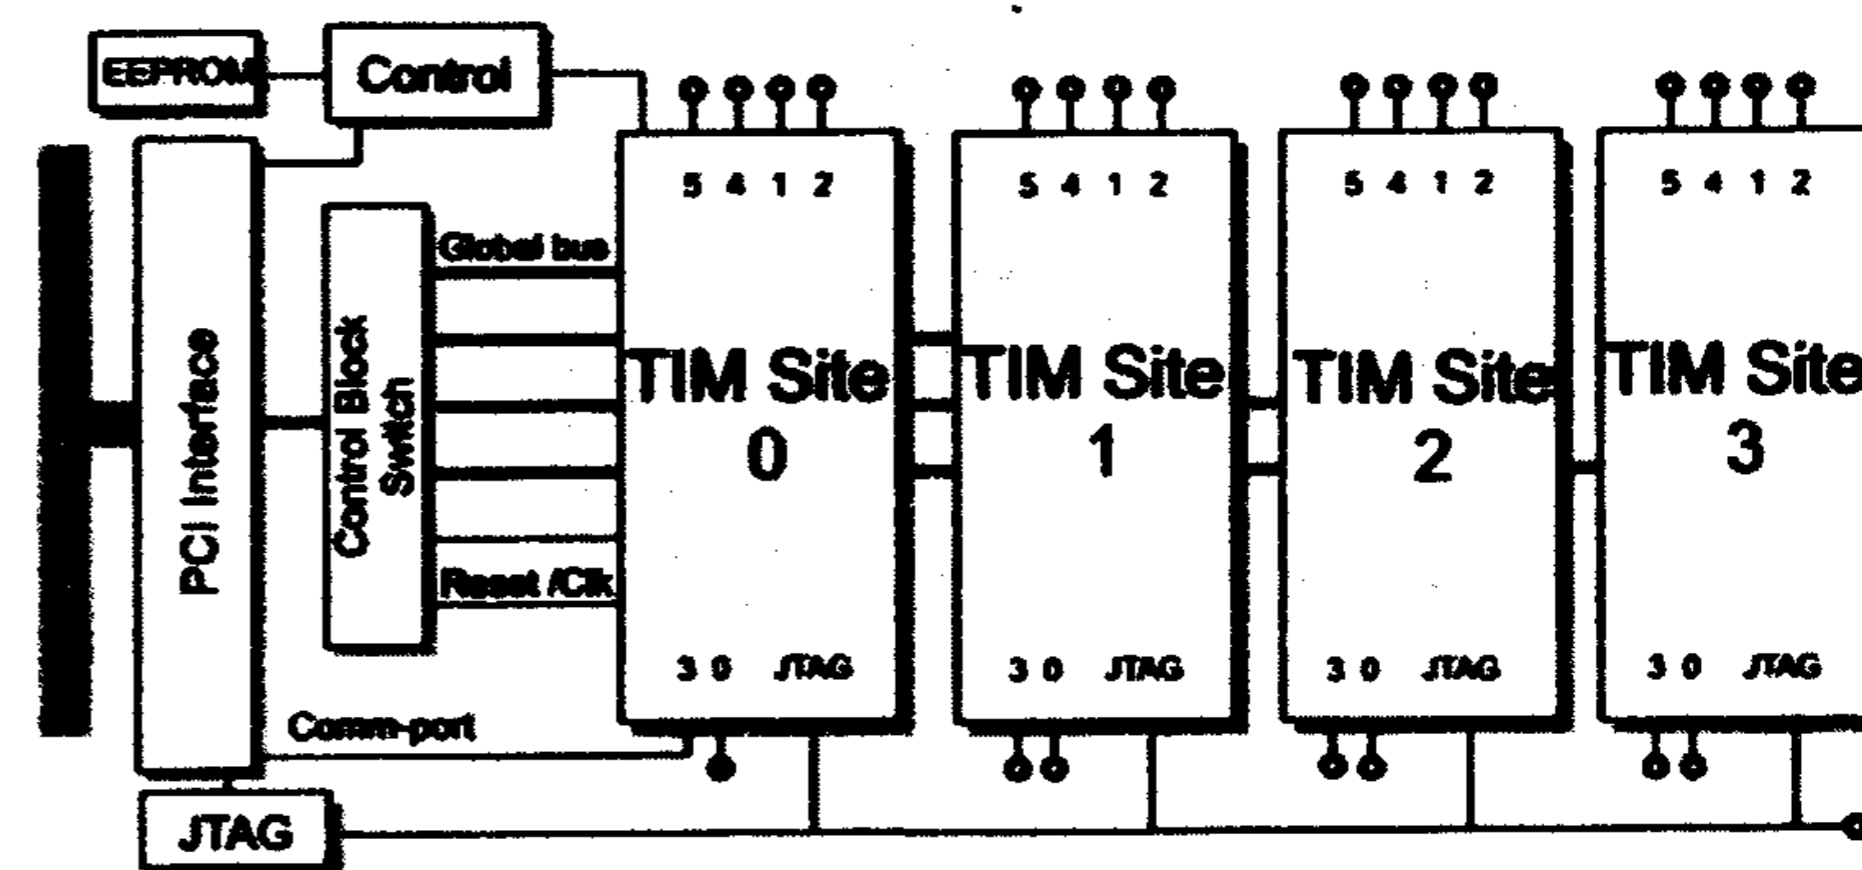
EEPROM
Control
PCI Interface
Control Block Switch
Global bus
Reset /Clk
Comm-port
JTAG

5 4 1 2
TIM Site 0
3 0 JTAG

5 4 1 2
TIM Site 1
3 0 JTAG

5 4 1 2
TIM Site 2
3 0 JTAG

5 4 1 2
TIM Site 3
3 0 JTAG